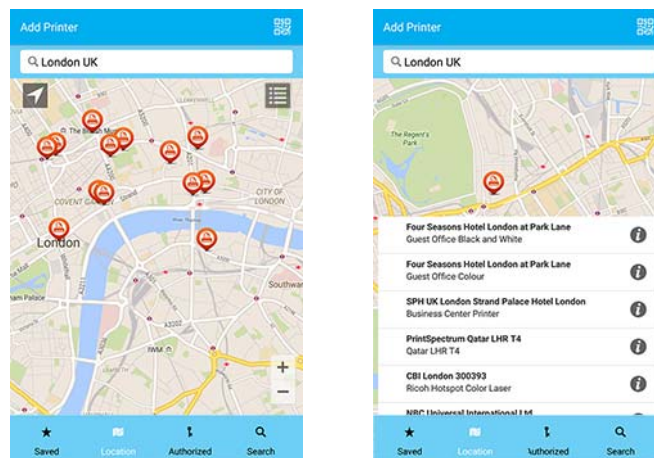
Add Printer

London UK

The British M

COVENT GARDEN

Strand

CITY OF LONDON

London

Palace

Southwark

A3202

A3200

IWM

+

−

Saved

Location

Authorized

Search

Add Printer

London UK

The Regent's Park

Four Seasons Hotel London at Park Lane
Guest Office Black and White

Four Seasons Hotel London at Park Lane
Guest Office Colour

SPH UK London Strand Palace Hotel London
Business Center Printer

PrintSpectrum Qatar LHR T4
Qatar LHR T4

CBI London 300393
Ricoh Hotspot Color Laser

NRC Universal International Ltd

Saved

Location

Authorized

Search